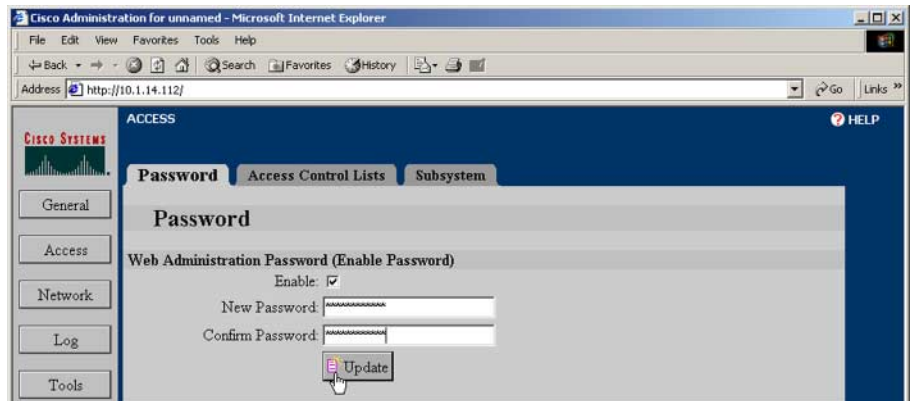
Cisco Administration for unnamed - Microsoft Internet Explorer

File Edit View Favorites Tools Help

Back Search Favorites History

Address http://10.1.14.112/

Go Links »

CISCO SYSTEMS

ACCESS

HELP

Password Access Control Lists Subsystem

General

Access

Network

Log

Tools

Password

Web Administration Password (Enable Password)

Enable: ☑

New Password: ************

Confirm Password: ************

Update